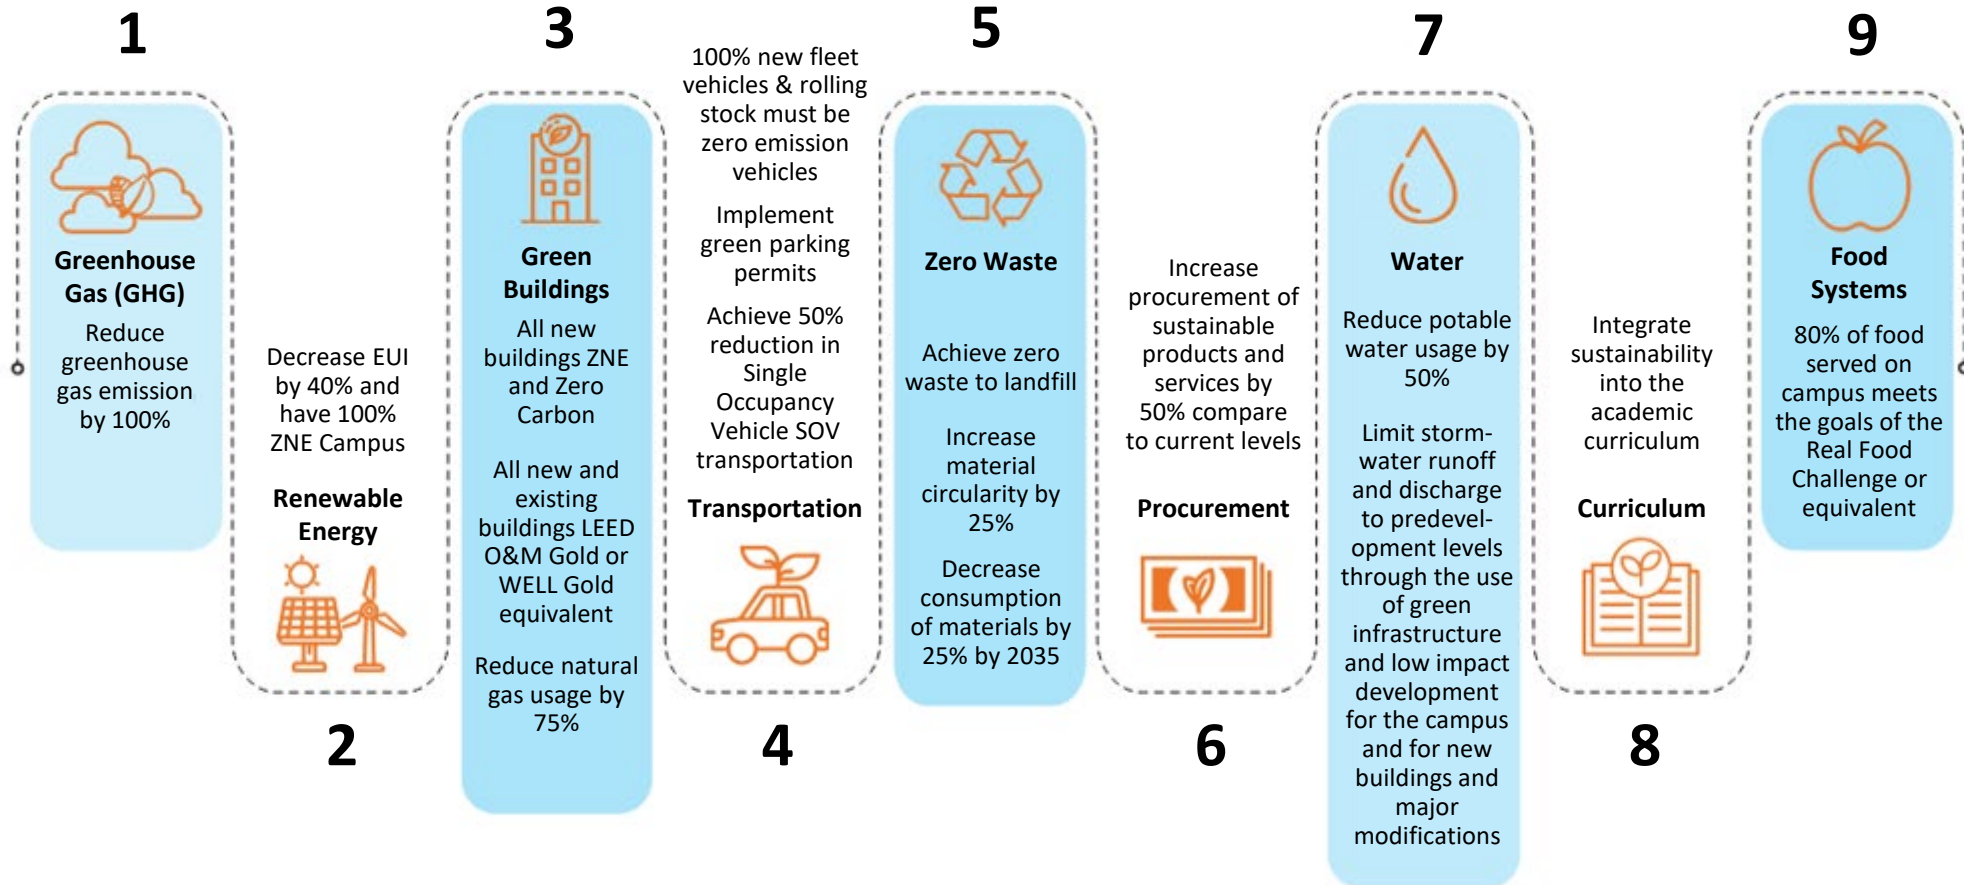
1

Greenhouse Gas (GHG)

Reduce greenhouse gas emission by 100%

Decrease EUI by 40% and have 100% ZNE Campus

Renewable Energy

2

3

Green Buildings

All new buildings ZNE and Zero Carbon

All new and existing buildings LEED O&M Gold or WELL Gold equivalent

Reduce natural gas usage by 75%

100% new fleet vehicles & rolling stock must be zero emission vehicles

Implement green parking permits

Achieve 50% reduction in Single Occupancy Vehicle SOV transportation

Transportation

4

5

Zero Waste

Achieve zero waste to landfill

Increase material circularity by 25%

Decrease consumption of materials by 25% by 2035

Increase procurement of sustainable products and services by 50% compare to current levels

Procurement

6

7

Water

Reduce potable water usage by 50%

Limit stormwater runoff and discharge to predevelopment levels through the use of green infrastructure and low impact development for the campus and for new buildings and major modifications

Integrate sustainability into the academic curriculum

Curriculum

8

9

Food Systems

80% of food served on campus meets the goals of the Real Food Challenge or equivalent